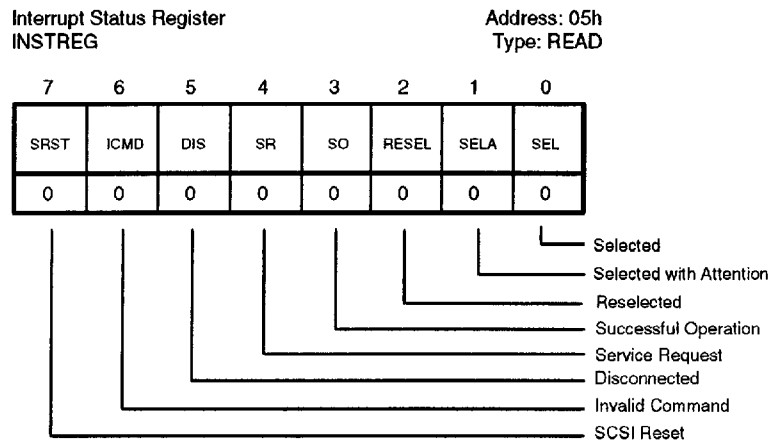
Interrupt Status Register
INSTREG

Address: 05h
Type: READ

| 7 | 6 | 5 | 4 | 3 | 2 | 1 | 0 |
|---|---|---|---|---|---|---|---|
| SRST | ICMD | DIS | SR | SO | RESEL | SELA | SEL |
| 0 | 0 | 0 | 0 | 0 | 0 | 0 | 0 |

Selected
Selected with Attention
Reselected
Successful Operation
Service Request
Disconnected
Invalid Command
SCSI Reset